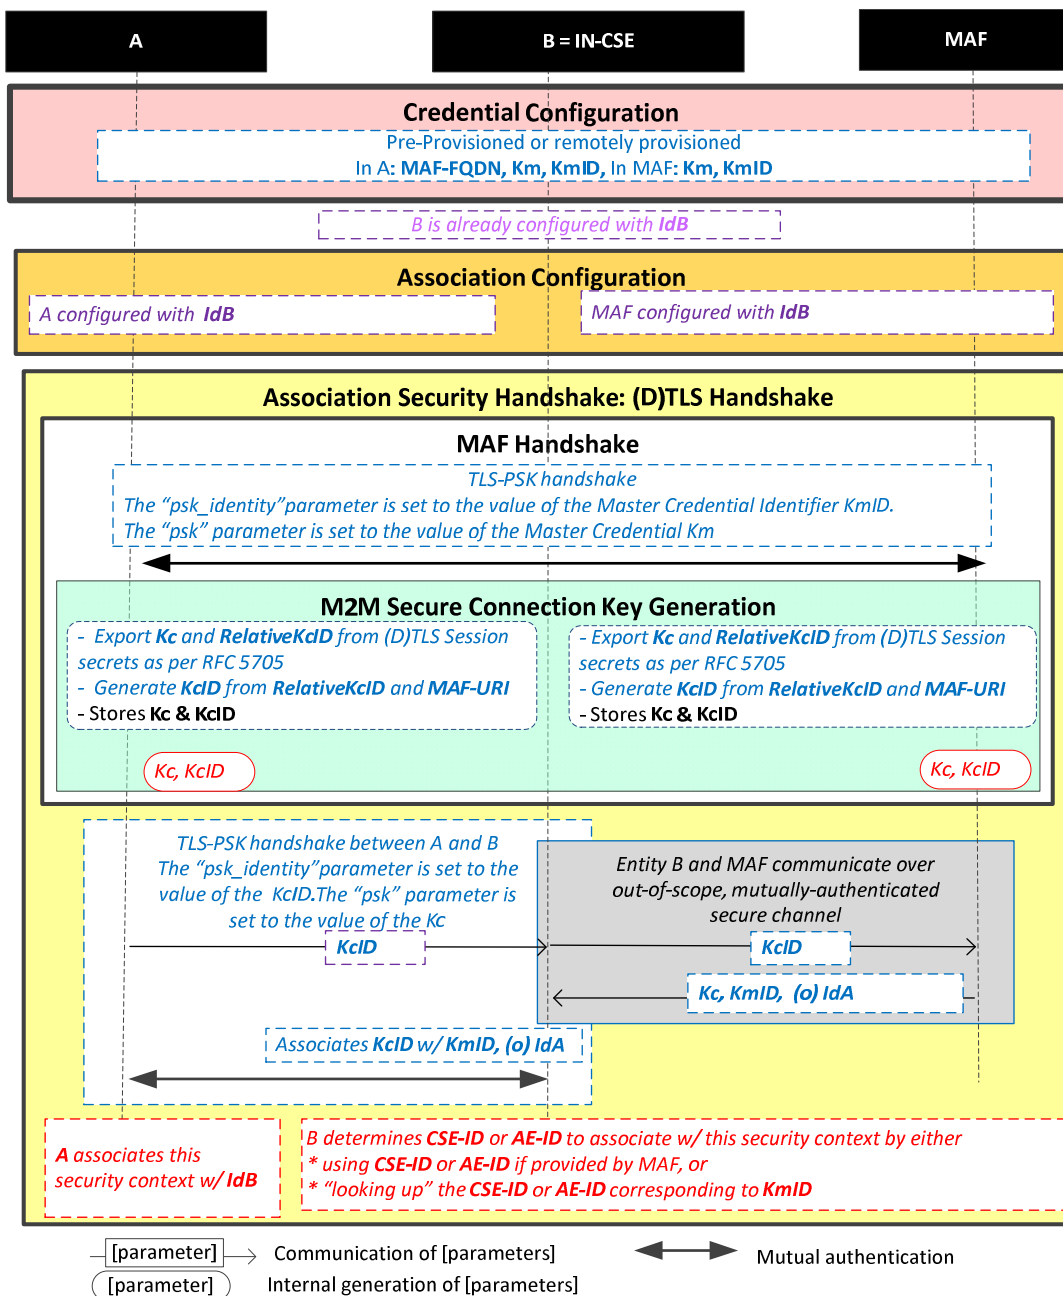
A

B = IN-CSE

MAF

Credential Configuration

Pre-Provisioned or remotely provisioned
In A: MAF-FQDN, Km, KmID, In MAF: Km, KmID

B is already configured with IdB

Association Configuration

A configured with IdB

MAF configured with IdB

Association Security Handshake: (D)TLS Handshake

MAF Handshake

TLS-PSK handshake
The "psk_identity"parameter is set to the value of the Master Credential Identifier KmID.
The "psk" parameter is set to the value of the Master Credential Km

M2M Secure Connection Key Generation

- Export Kc and RelativeKcID from (D)TLS Session secrets as per RFC 5705
- Generate KcID from RelativeKcID and MAF-URI
- Stores Kc & KcID

- Export Kc and RelativeKcID from (D)TLS Session secrets as per RFC 5705
- Generate KcID from RelativeKcID and MAF-URI
- Stores Kc & KcID

Kc, KcID

Kc, KcID

TLS-PSK handshake between A and B
The "psk_identity"parameter is set to the value of the KcID.The "psk" parameter is set to the value of the Kc

Entity B and MAF communicate over out-of-scope, mutually-authenticated secure channel

KcID

KcID

Kc, KmID, (o) IdA

Associates KcID w/ KmID, (o) IdA

A associates this security context w/ IdB

B determines CSE-ID or AE-ID to associate w/ this security context by either
* using CSE-ID or AE-ID if provided by MAF, or
* "looking up" the CSE-ID or AE-ID corresponding to KmID

[parameter] Communication of [parameters]

Mutual authentication

[parameter] Internal generation of [parameters]